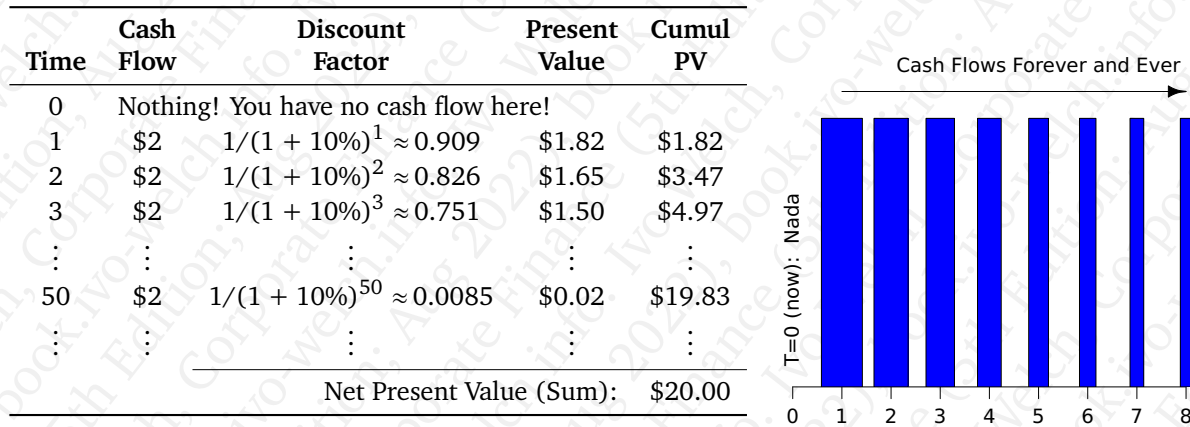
| Time | Cash Flow | Discount Factor | Present Value | Cumul PV |
|---|---|---|---|---|
| 0 | Nothing! You have no cash flow here! | | | |
| 1 | \$2 | $1/(1+10\%)^1 \approx 0.909$ | \$1.82 | \$1.82 |
| 2 | \$2 | $1/(1+10\%)^2 \approx 0.826$ | \$1.65 | \$3.47 |
| 3 | \$2 | $1/(1+10\%)^3 \approx 0.751$ | \$1.50 | \$4.97 |
| ⋮ | ⋮ | ⋮ | ⋮ | ⋮ |
| 50 | \$2 | $1/(1+10\%)^{50} \approx 0.0085$ | \$0.02 | \$19.83 |
| ⋮ | ⋮ | ⋮ | ⋮ | ⋮ |
| | | Net Present Value (Sum): | | \$20.00 |

Cash Flows Forever and Ever

T=0 (now): Nada

0 1 2 3 4 5 6 7 8